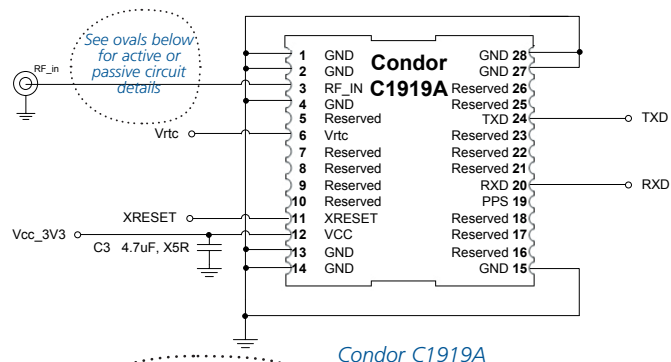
RF_in

See ovals below for active or passive circuit details

Vrtc

XRESET

Vcc_3V3

C3 4.7uF, X5R

Condor C1919A

1 GND
2 GND
3 RF_IN
4 GND
5 Reserved
6 Vrtc
7 Reserved
8 Reserved
9 Reserved
10 Reserved
11 XRESET
12 VCC
13 GND
14 GND

GND 28
GND 27
Reserved 26
Reserved 25
TXD 24
Reserved 23
Reserved 22
Reserved 21
RXD 20
PPS 19
Reserved 18
Reserved 17
Reserved 16
GND 15

TXD

RXD

Condor C1919A